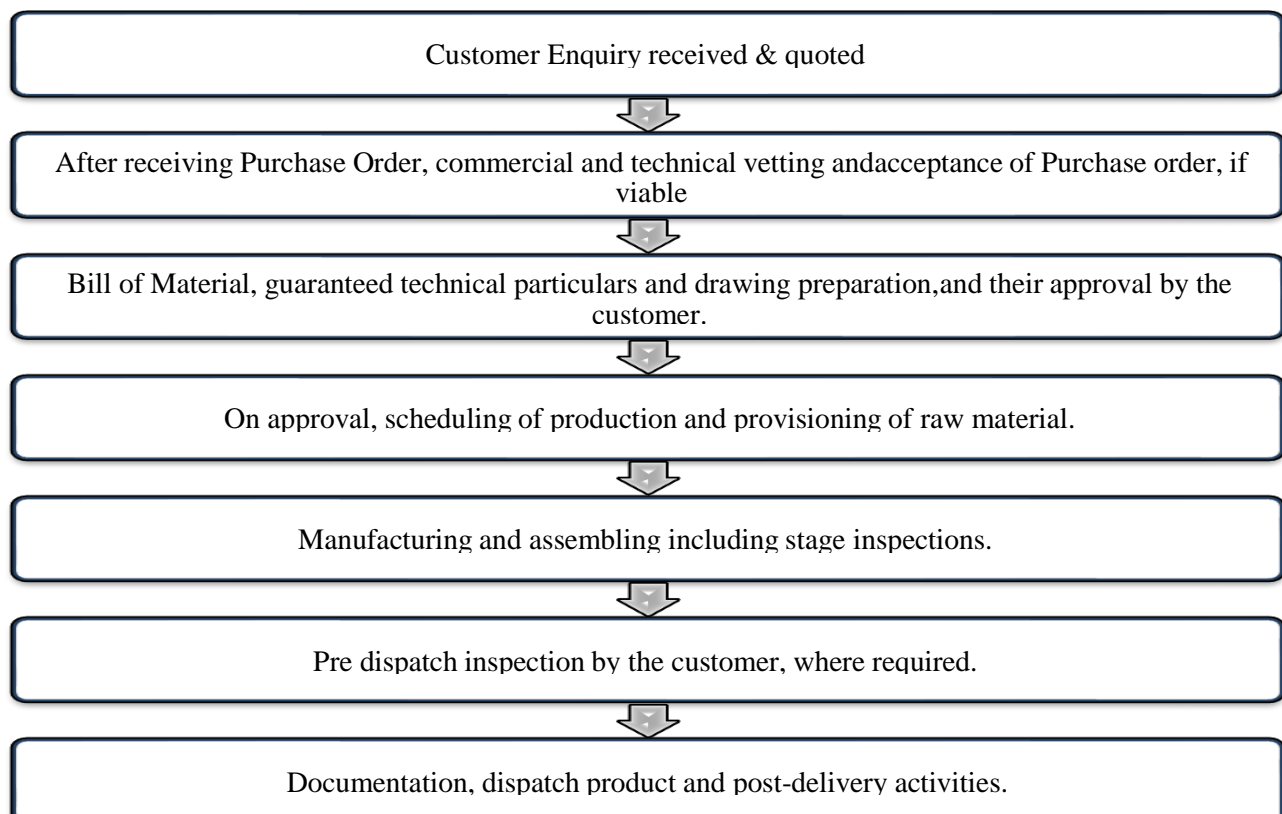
Customer Enquiry received & quoted

After receiving Purchase Order, commercial and technical vetting andacceptance of Purchase order, if viable

Bill of Material, guaranteed technical particulars and drawing preparation,and their approval by the customer.

On approval, scheduling of production and provisioning of raw material.

Manufacturing and assembling including stage inspections.

Pre dispatch inspection by the customer, where required.

Documentation, dispatch product and post-delivery activities.